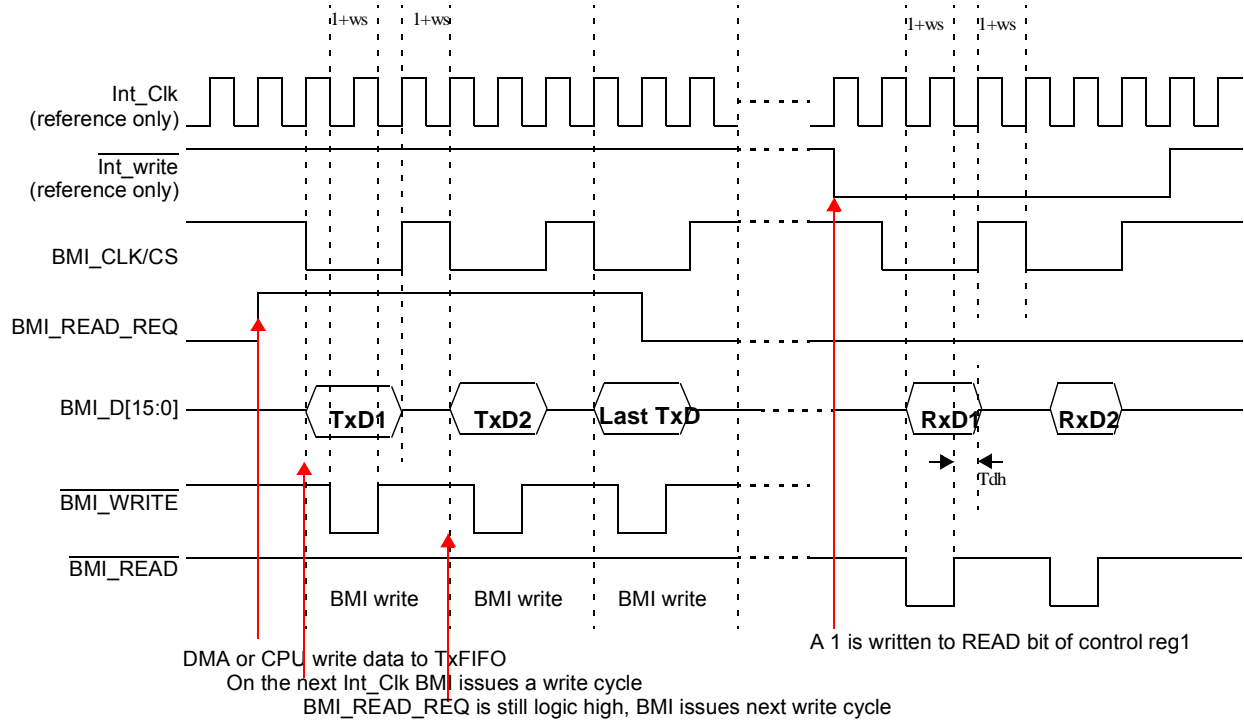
1+ws 1+ws 1+ws 1+ws

Int_Clk (reference only)

$\overline{\text{Int\_write}}$ (reference only)

BMI_CLK/CS

BMI_READ_REQ

BMI_D[15:0]

TxD1 TxD2 Last TxD RxD1 RxD2

Tdh

$\overline{\text{BMI\_WRITE}}$

$\overline{\text{BMI\_READ}}$

BMI write BMI write BMI write

A 1 is written to READ bit of control reg1

DMA or CPU write data to TxFIFO

On the next Int_Clk BMI issues a write cycle

BMI_READ_REQ is still logic high, BMI issues next write cycle